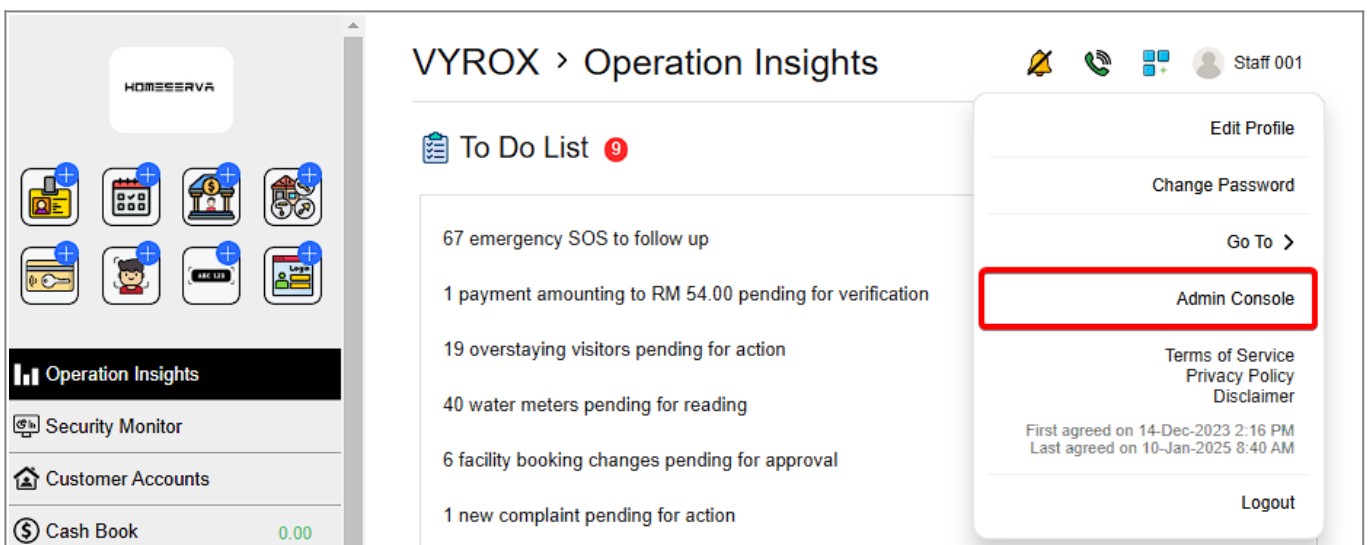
HOMESERVA

ABC 123

Logo

Operation Insights

Security Monitor

Customer Accounts

Cash Book 0.00

VYROX › Operation Insights

Staff 001

To Do List 9

67 emergency SOS to follow up

1 payment amounting to RM 54.00 pending for verification

19 overstaying visitors pending for action

40 water meters pending for reading

6 facility booking changes pending for approval

1 new complaint pending for action

Edit Profile

Change Password

Go To ›

Admin Console

Terms of Service
Privacy Policy
Disclaimer

First agreed on 14-Dec-2023 2:16 PM
Last agreed on 10-Jan-2025 8:40 AM

Logout